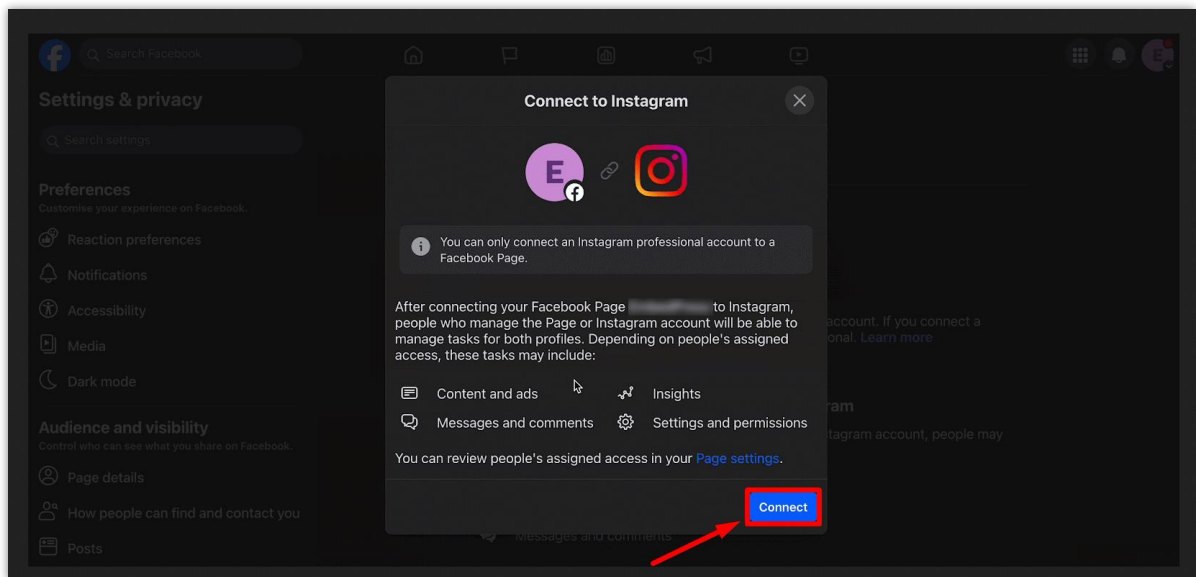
Search Facebook

Settings & privacy

Search settings

Preferences
Customise your experience on Facebook.

Reaction preferences

Notifications

Accessibility

Media

Dark mode

Audience and visibility
Control who can see what you share on Facebook.

Page details

How people can find and contact you

Posts

Connect to Instagram

E

You can only connect an Instagram professional account to a Facebook Page.

After connecting your Facebook Page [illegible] to Instagram, people who manage the Page or Instagram account will be able to manage tasks for both profiles. Depending on people's assigned access, these tasks may include:

Content and ads

Insights

Messages and comments

Settings and permissions

You can review people's assigned access in your Page settings.

Connect

account. If you connect a
onal. Learn more

ram
stagram account, people may

Messages and comments